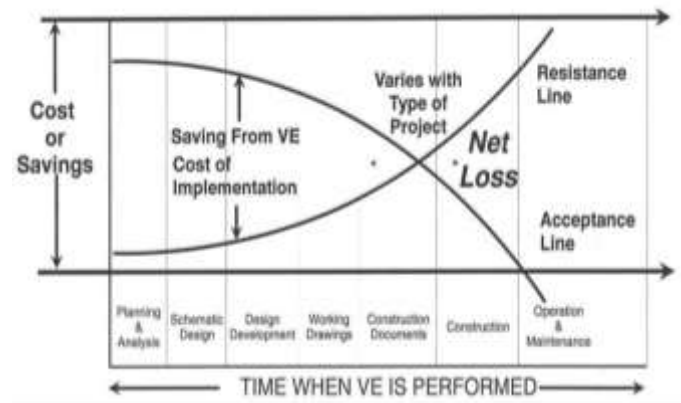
Cost or Savings

Saving From VE

Cost of Implementation

Varies with Type of Project

Net Loss

Resistance Line

Acceptance Line

Planning & Analysis

Schematic Design

Design Development

Working Drawings

Construction Documents

Construction

Operation & Maintenance

TIME WHEN VE IS PERFORMED